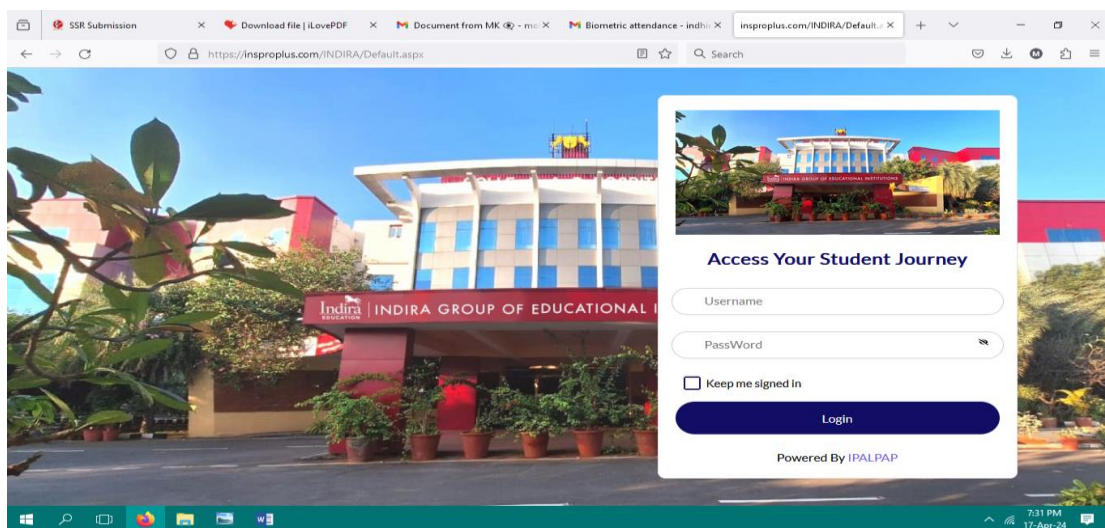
SSR Submission ×
Download file | iLovePDF ×
Document from MK - m ×
Biometric attendance - indhi ×
insproplus.com/INDIRA/Default ×

https://insproplus.com/INDIRA/Default.aspx

Search

Indira EDUCATION | INDIRA GROUP OF EDUCATIONAL I

INDIRA GROUP OF EDUCATIONAL INSTITUTIONS

Access Your Student Journey

Username

PassWord

Keep me signed in

Login

Powered By IPALPAP

7:31 PM
17-Apr-24